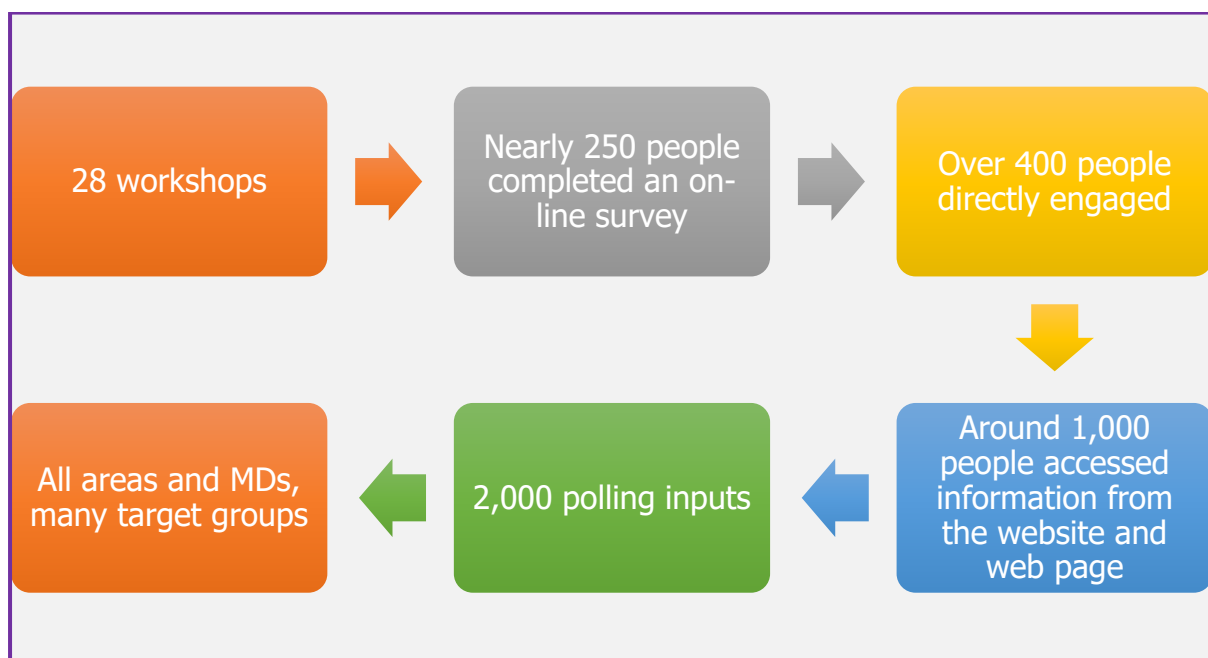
28 workshops

Nearly 250 people completed an on-line survey

Over 400 people directly engaged

Around 1,000 people accessed information from the website and web page

2,000 polling inputs

All areas and MDs, many target groups